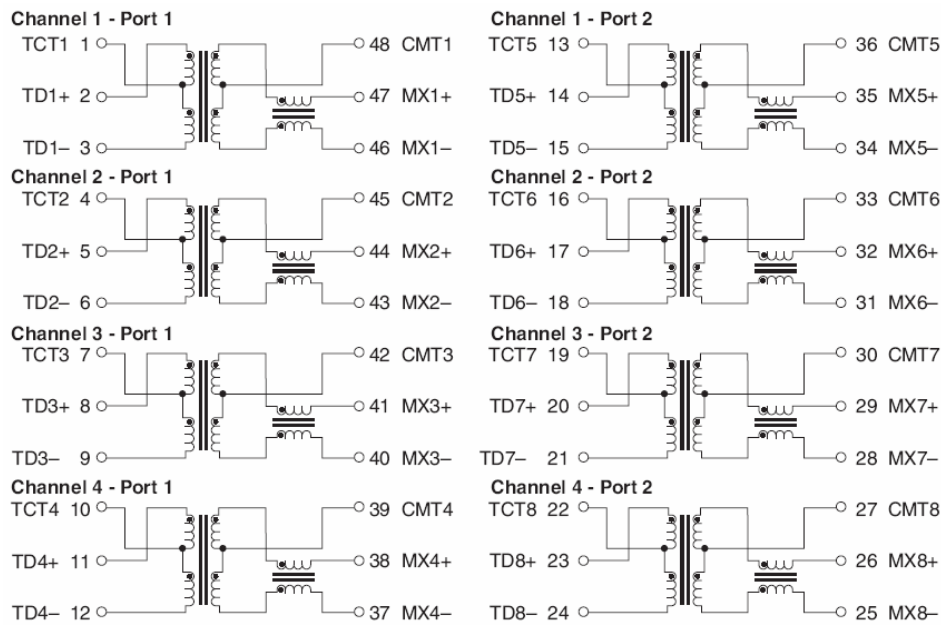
Channel 1 - Port 1
TCT1 1
TD1+ 2
TD1– 3
48 CMT1
47 MX1+
46 MX1–

Channel 2 - Port 1
TCT2 4
TD2+ 5
TD2– 6
45 CMT2
44 MX2+
43 MX2–

Channel 3 - Port 1
TCT3 7
TD3+ 8
TD3– 9
42 CMT3
41 MX3+
40 MX3–

Channel 4 - Port 1
TCT4 10
TD4+ 11
TD4– 12
39 CMT4
38 MX4+
37 MX4–

Channel 1 - Port 2
TCT5 13
TD5+ 14
TD5– 15
36 CMT5
35 MX5+
34 MX5–

Channel 2 - Port 2
TCT6 16
TD6+ 17
TD6– 18
33 CMT6
32 MX6+
31 MX6–

Channel 3 - Port 2
TCT7 19
TD7+ 20
TD7– 21
30 CMT7
29 MX7+
28 MX7–

Channel 4 - Port 2
TCT8 22
TD8+ 23
TD8– 24
27 CMT8
26 MX8+
25 MX8–